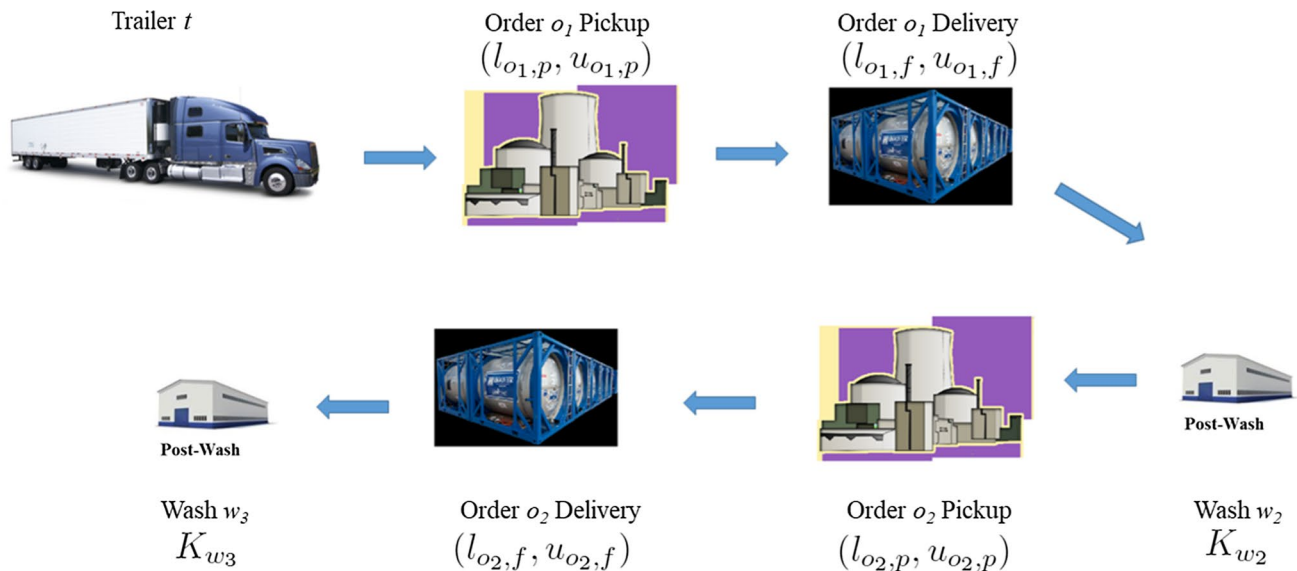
Trailer $t$

Order $o_1$ Pickup
$(l_{o_1,p}, u_{o_1,p})$

Order $o_1$ Delivery
$(l_{o_1,f}, u_{o_1,f})$

Post-Wash

Post-Wash

Wash $w_3$
$K_{w_3}$

Order $o_2$ Delivery
$(l_{o_2,f}, u_{o_2,f})$

Order $o_2$ Pickup
$(l_{o_2,p}, u_{o_2,p})$

Wash $w_2$
$K_{w_2}$